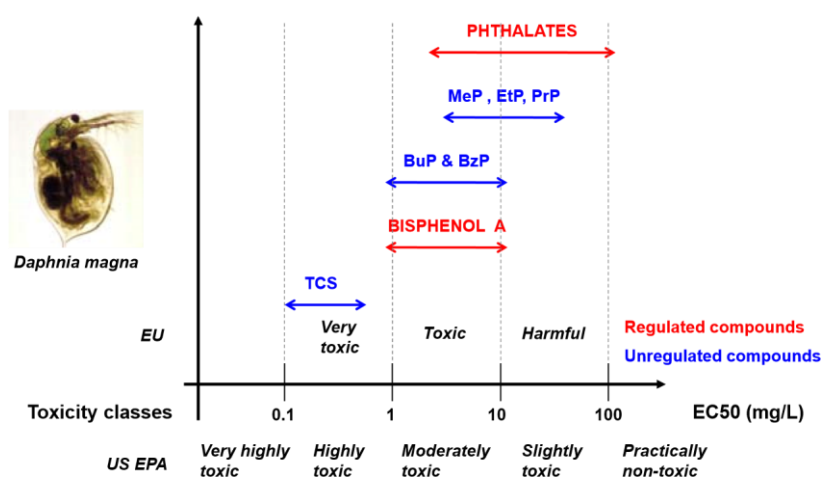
PHTHALATES

MeP , EtP, PrP

BuP & BzP

BISPHENOL A

TCS

Daphnia magna

EU

Very toxic

Toxic

Harmful

Regulated compounds
Unregulated compounds

Toxicity classes

0.1

1

10

100

EC50 (mg/L)

US EPA

Very highly toxic

Highly toxic

Moderately toxic

Slightly toxic

Practically non-toxic